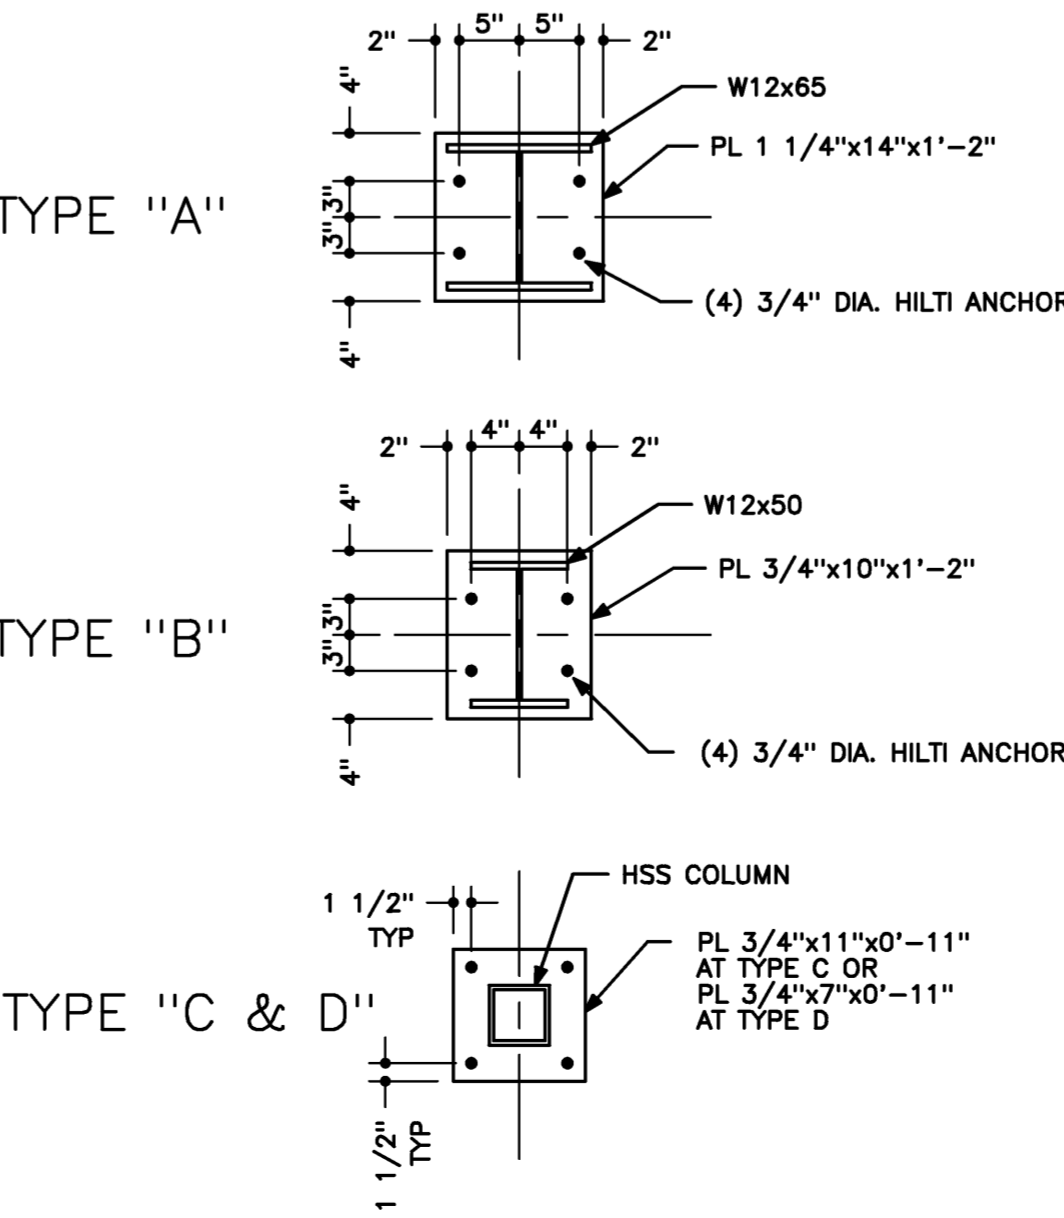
2" 5" 5" 2"

4"

W12x65

PL 1 1/4"x14"x1'–2"

TYPE "A"

3" 3"

(4) 3/4" DIA. HILTI ANCHOR

4"

2" 4" 4" 2"

4"

W12x50

PL 3/4"x10"x1'–2"

TYPE "B"

3" 3"

(4) 3/4" DIA. HILTI ANCHOR

4"

HSS COLUMN

1 1/2" TYP

PL 3/4"x11"x0'–11" AT TYPE C OR PL 3/4"x7"x0'–11" AT TYPE D

TYPE "C & D"

1 1/2" TYP